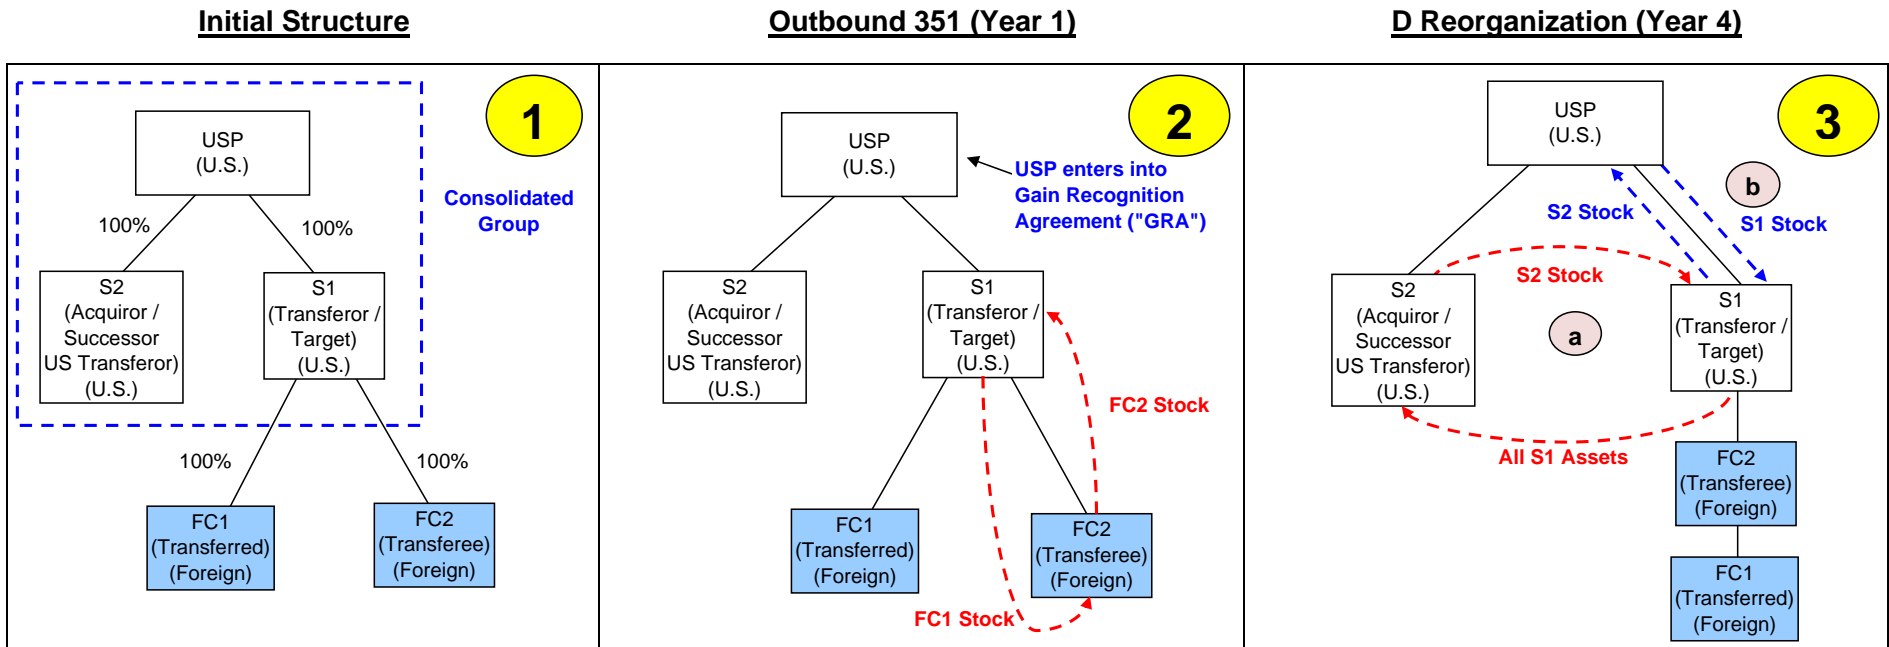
Initial Structure

Outbound 351 (Year 1)

D Reorganization (Year 4)

1

USP
(U.S.)

Consolidated Group

100%

100%

S2
(Acquiror / Successor US Transferor)
(U.S.)

S1
(Transferor / Target)
(U.S.)

100%

100%

FC1
(Transferred)
(Foreign)

FC2
(Transferee)
(Foreign)

2

USP
(U.S.)

USP enters into Gain Recognition Agreement ("GRA")

S2
(Acquiror / Successor US Transferor)
(U.S.)

S1
(Transferor / Target)
(U.S.)

FC2 Stock

FC1
(Transferred)
(Foreign)

FC2
(Transferee)
(Foreign)

FC1 Stock

3

USP
(U.S.)

b

S2 Stock

S1 Stock

S2 Stock

S2
(Acquiror / Successor US Transferor)
(U.S.)

a

S1
(Transferor / Target)
(U.S.)

All S1 Assets

FC2
(Transferee)
(Foreign)

FC1
(Transferred)
(Foreign)